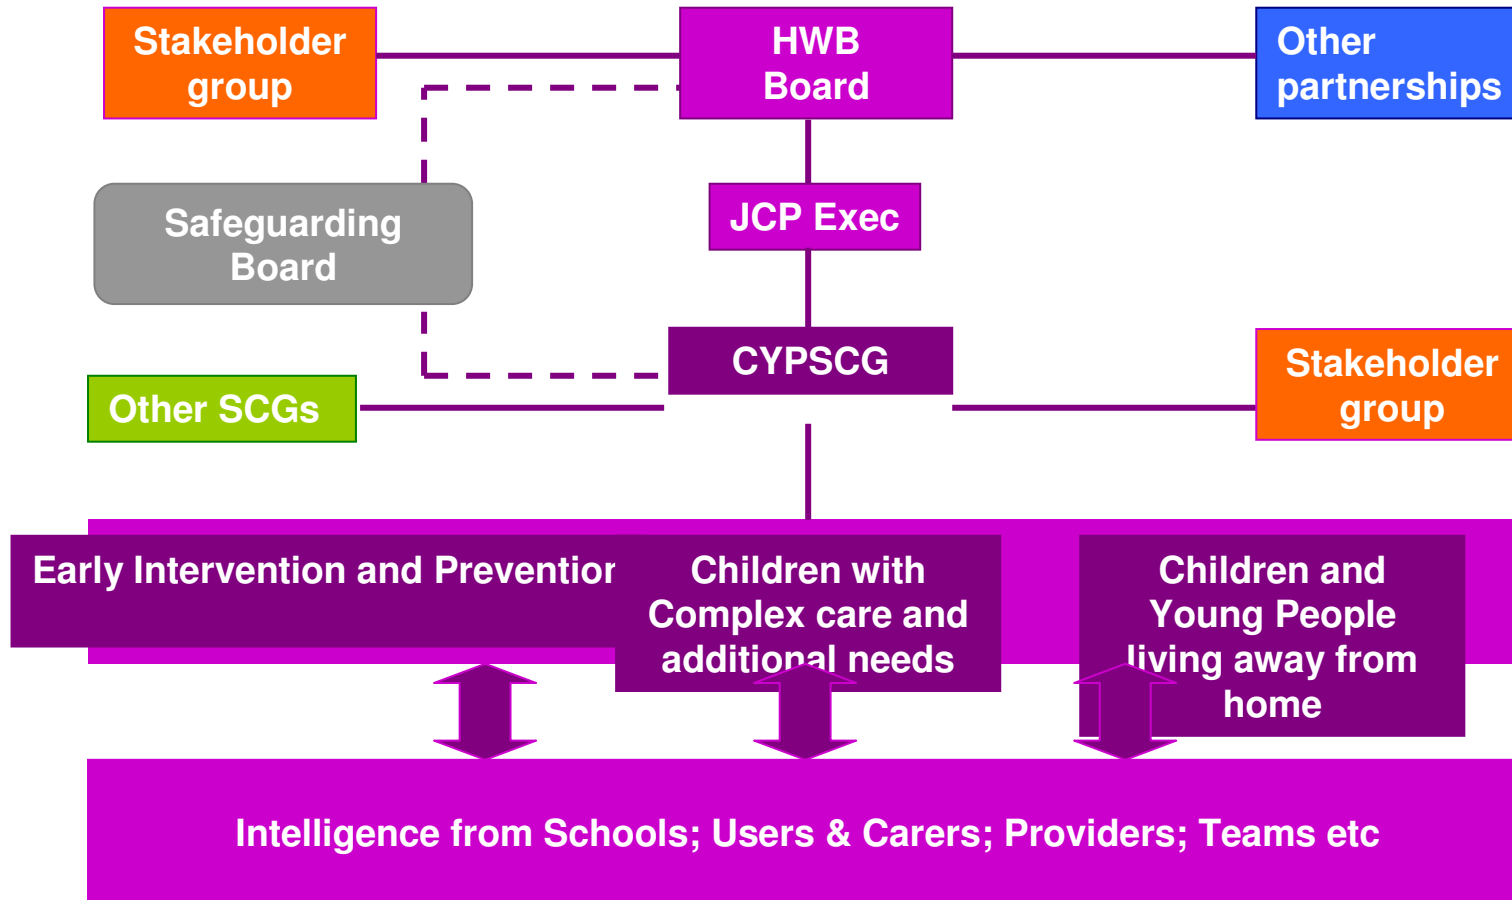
Stakeholder group

HWB Board

Other partnerships

Safeguarding Board

JCP Exec

CYPSCG

Other SCGs

Stakeholder group

Early Intervention and Preventior

Children with Complex care and additional needs

Children and Young People living away from home

Intelligence from Schools; Users & Carers; Providers; Teams etc